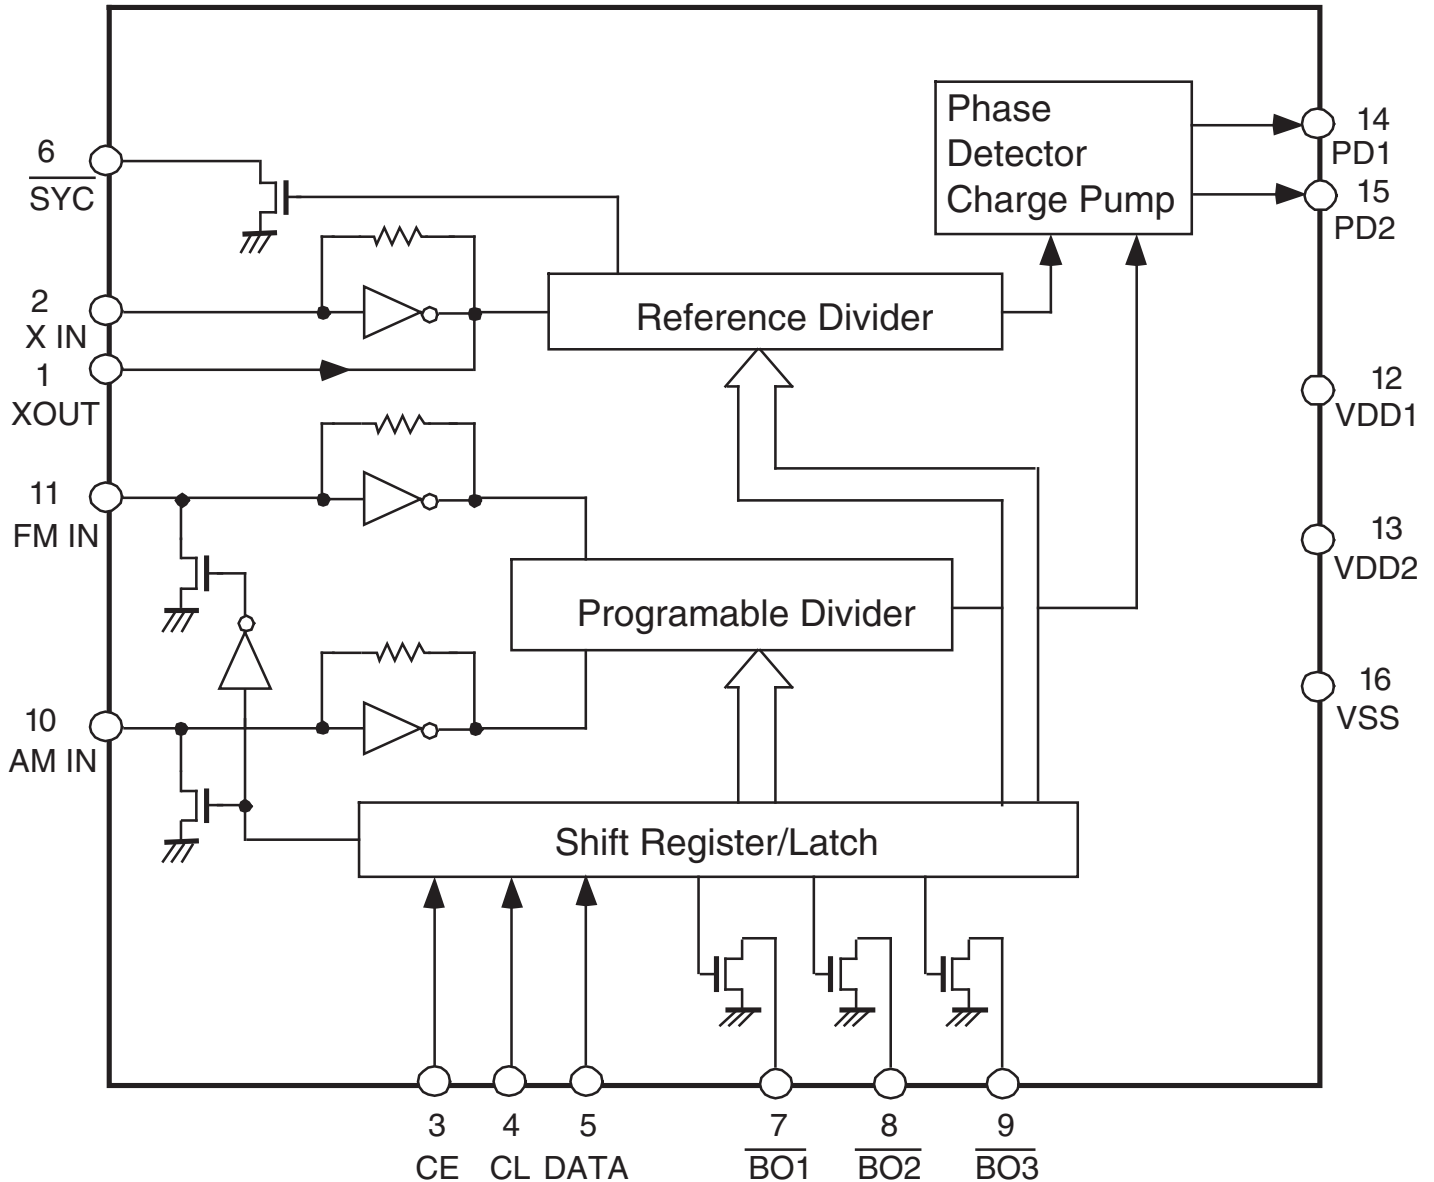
6
$\overline{SYC}$

2
X IN
1
XOUT

11
FM IN

10
AM IN

Phase
Detector
Charge Pump

14
PD1
15
PD2

Reference Divider

12
VDD1

13
VDD2

Programable Divider

16
VSS

Shift Register/Latch

3
CE
4
CL
5
DATA
7
$\overline{BO1}$
8
$\overline{BO2}$
9
$\overline{BO3}$